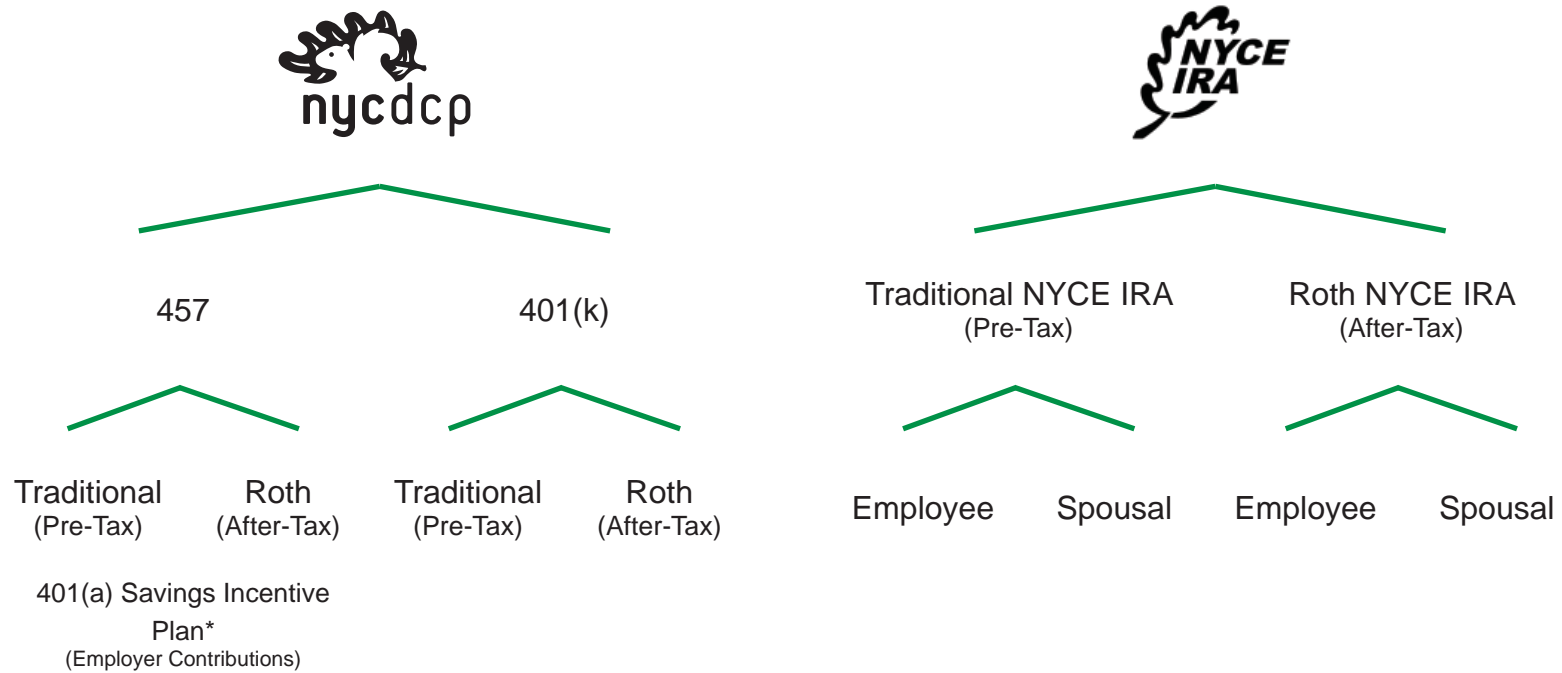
nycdcp

NYCE IRA

457

401(k)

Traditional NYCE IRA
(Pre-Tax)

Roth NYCE IRA
(After-Tax)

Traditional
(Pre-Tax)

Roth
(After-Tax)

Traditional
(Pre-Tax)

Roth
(After-Tax)

Employee

Spousal

Employee

Spousal

401(a) Savings Incentive Plan*
(Employer Contributions)